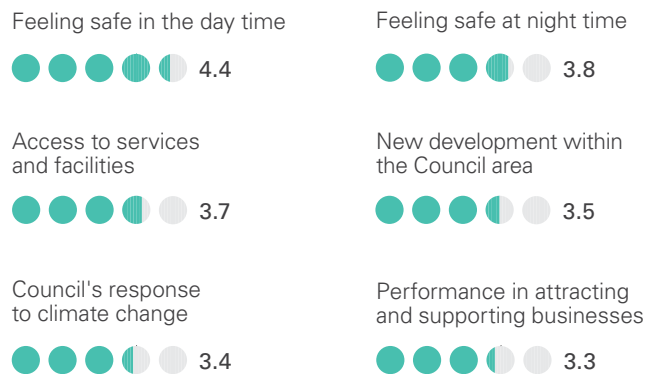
Feeling safe in the day time

4.4

Feeling safe at night time

3.8

Access to services and facilities

3.7

New development within the Council area

3.5

Council's response to climate change

3.4

Performance in attracting and supporting businesses

3.3